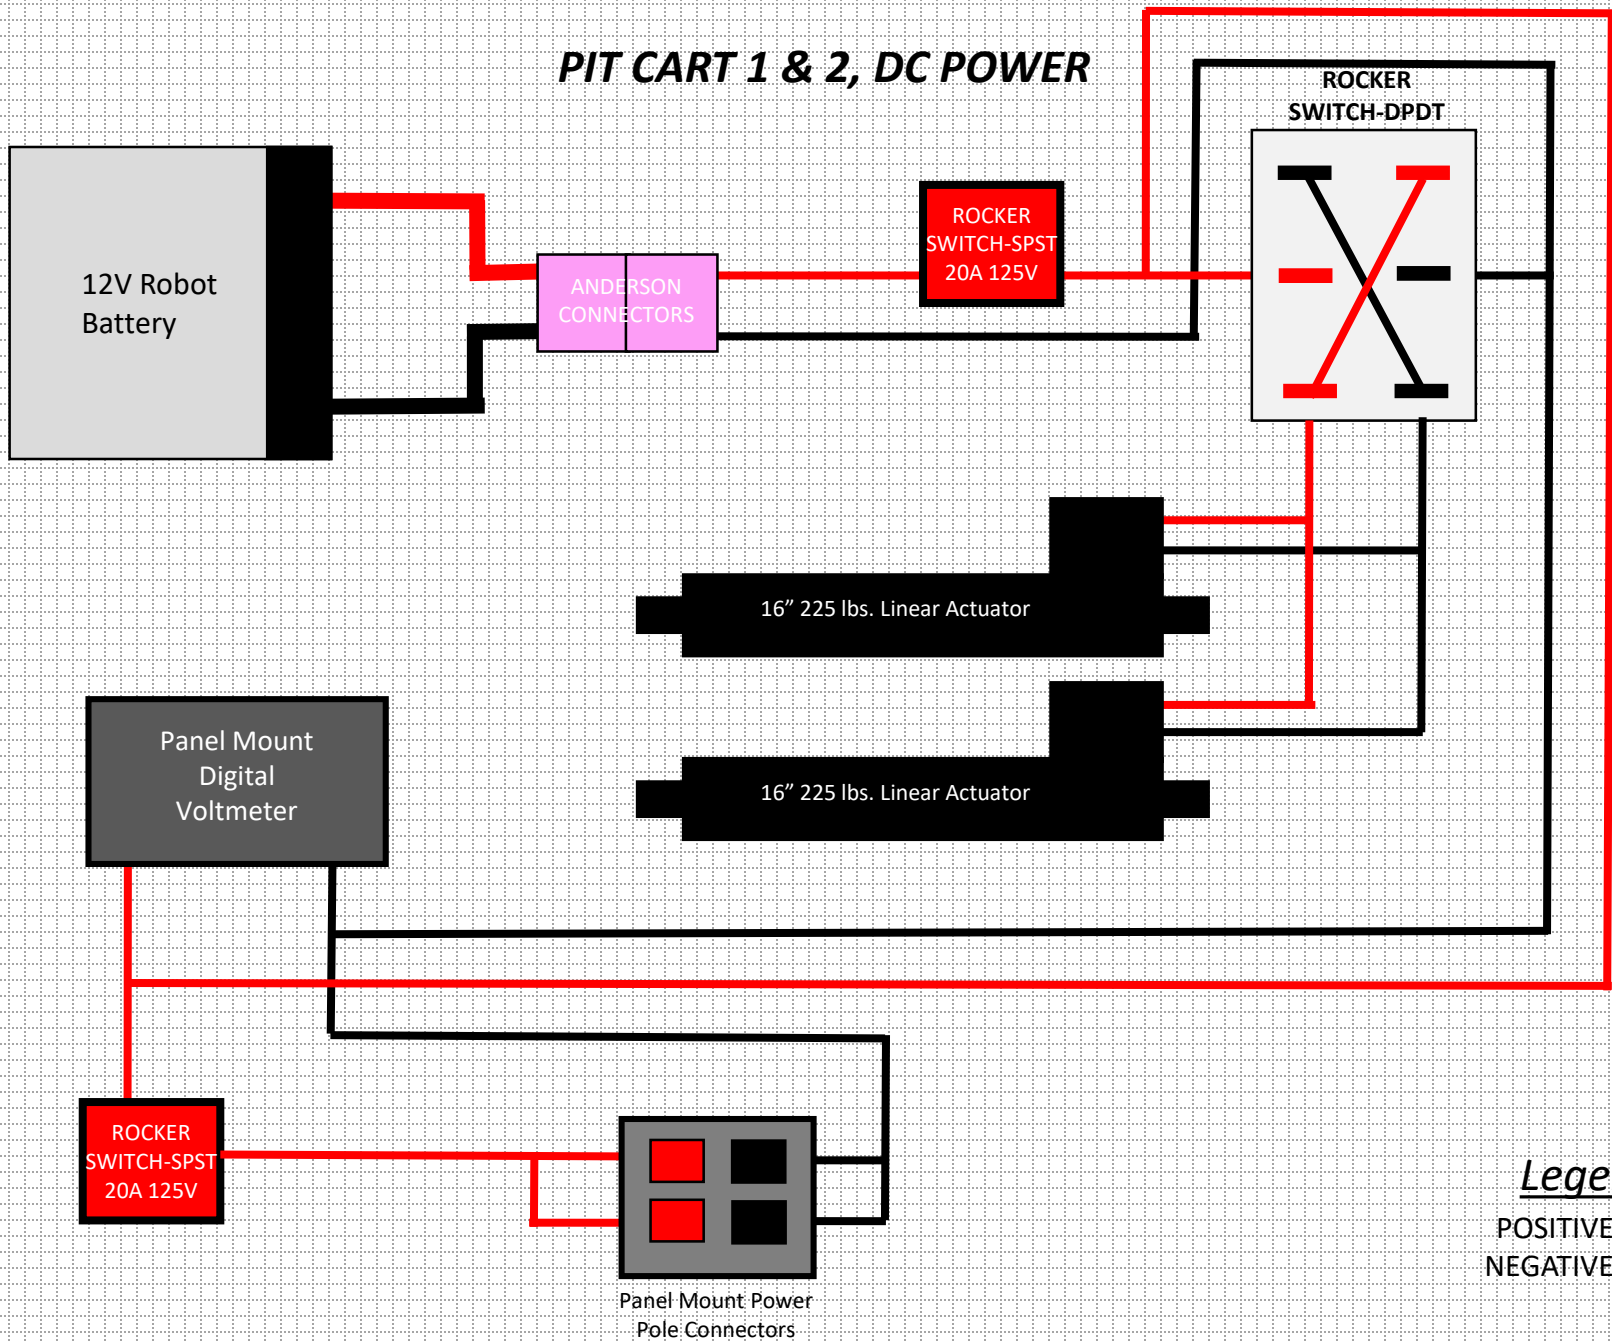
PIT CART 1 & 2, DC POWER

ROCKER SWITCH-DPDT

12V Robot Battery

ANDERSON CONNECTORS

ROCKER SWITCH-SPST 20A 125V

16” 225 lbs. Linear Actuator

16” 225 lbs. Linear Actuator

Panel Mount Digital Voltmeter

ROCKER SWITCH-SPST 20A 125V

Panel Mount Power Pole Connectors

Lege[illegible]

POSITIVE

NEGATIVE